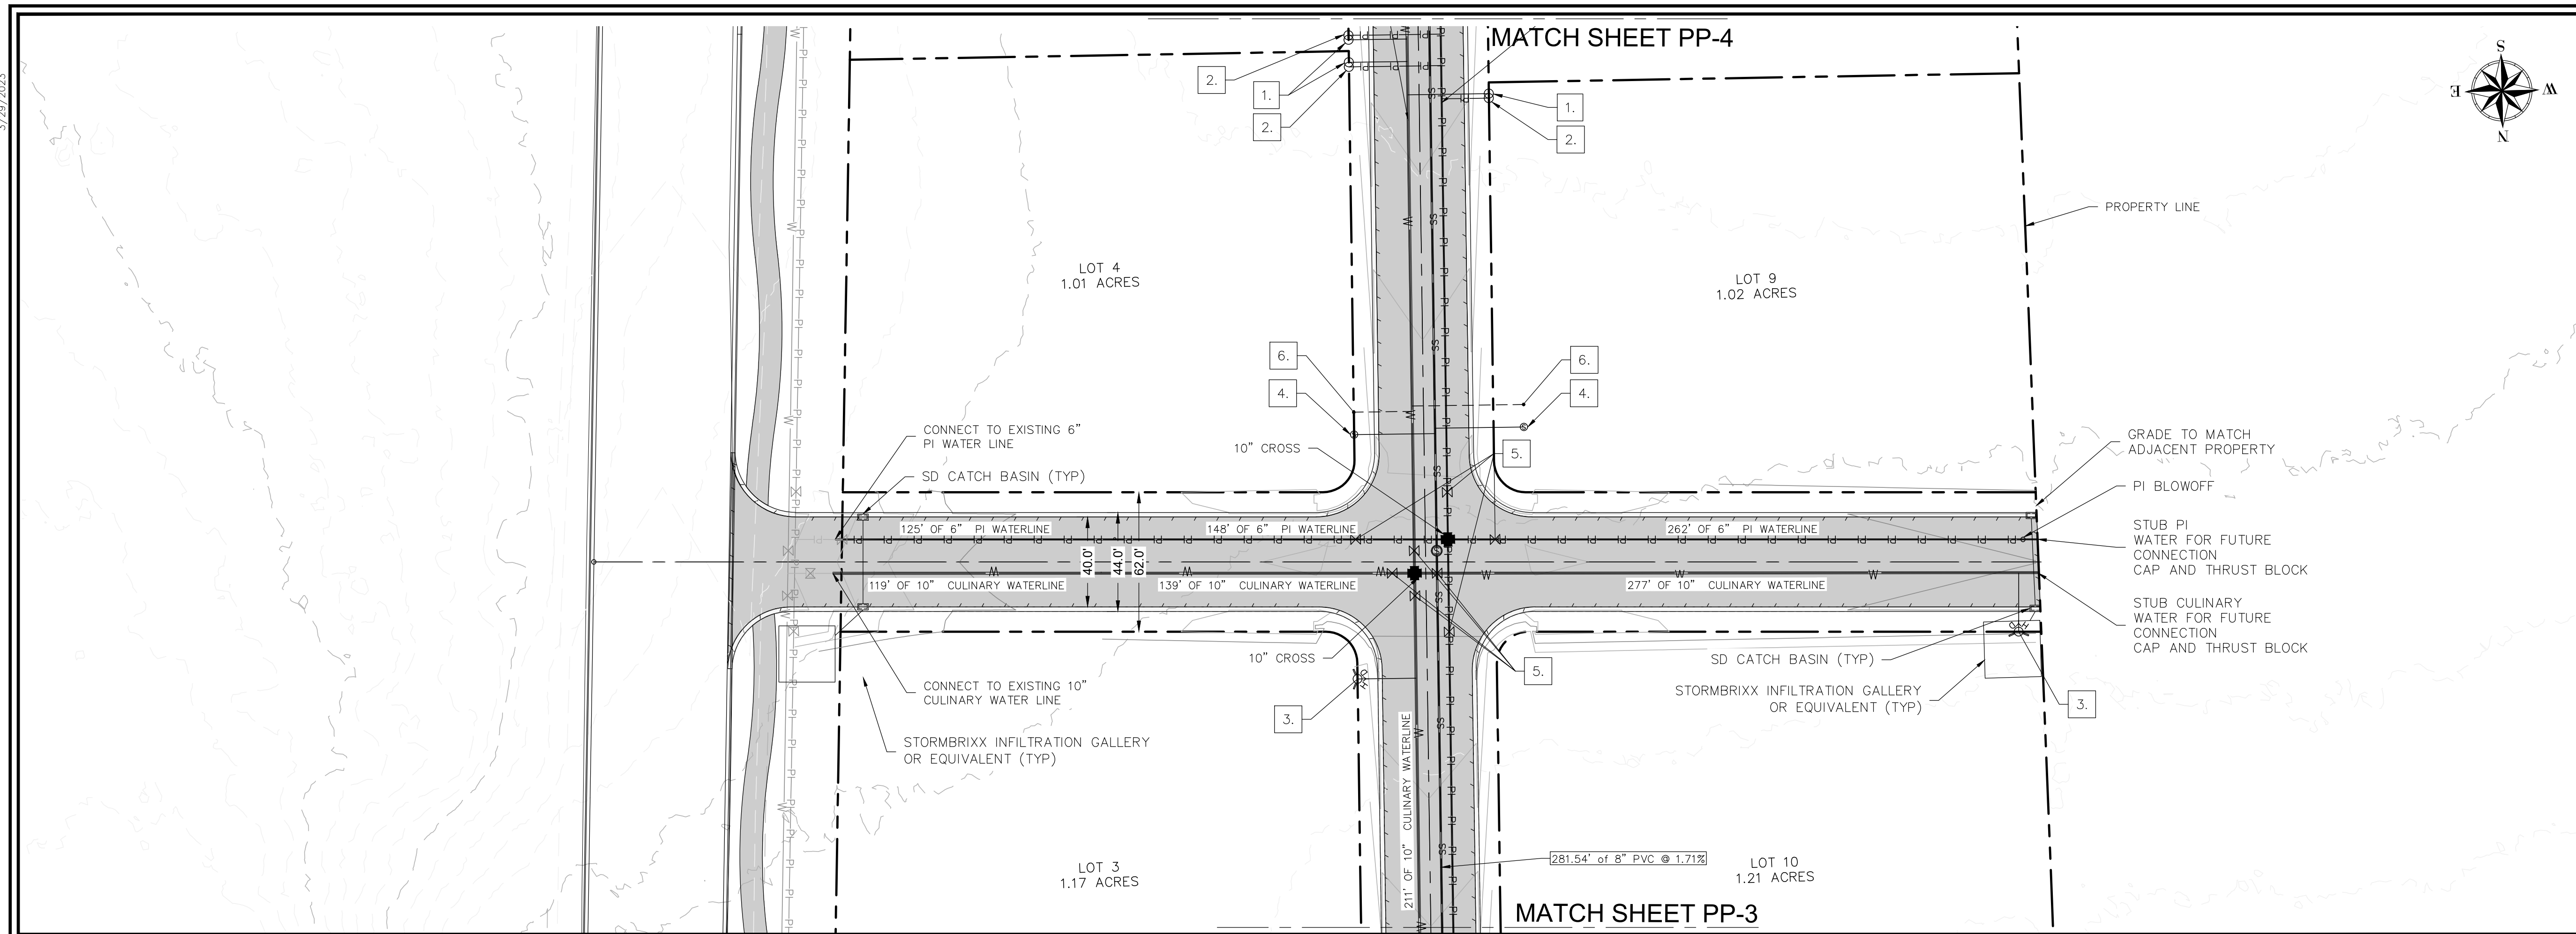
5/29/2025

MATCH SHEET PP-4

S
E W
N

2.
1.
2.
1.
2.

PROPERTY LINE

LOT 4
1.01 ACRES

LOT 9
1.02 ACRES

6.
4.
6.
4.

CONNECT TO EXISTING 6" PI WATER LINE

10" CROSS

5.

GRADE TO MATCH ADJACENT PROPERTY

SD CATCH BASIN (TYP)

PI BLOWOFF

125' OF 6" PI WATERLINE

148' OF 6" PI WATERLINE

262' OF 6" PI WATERLINE

STUB PI WATER FOR FUTURE CONNECTION CAP AND THRUST BLOCK

40.0'
44.0'
62.0'

119' OF 10" CULINARY WATERLINE

139' OF 10" CULINARY WATERLINE

277' OF 10" CULINARY WATERLINE

STUB CULINARY WATER FOR FUTURE CONNECTION CAP AND THRUST BLOCK

10" CROSS

SD CATCH BASIN (TYP)

5.

CONNECT TO EXISTING 10" CULINARY WATER LINE

STORMBRIXX INFILTRATION GALLERY OR EQUIVALENT (TYP)

3.

3.

STORMBRIXX INFILTRATION GALLERY OR EQUIVALENT (TYP)

211' OF 10" CULINARY WATERLINE

281.54' of 8" PVC @ 1.71%

LOT 3
1.17 ACRES

LOT 10
1.21 ACRES

MATCH SHEET PP-3